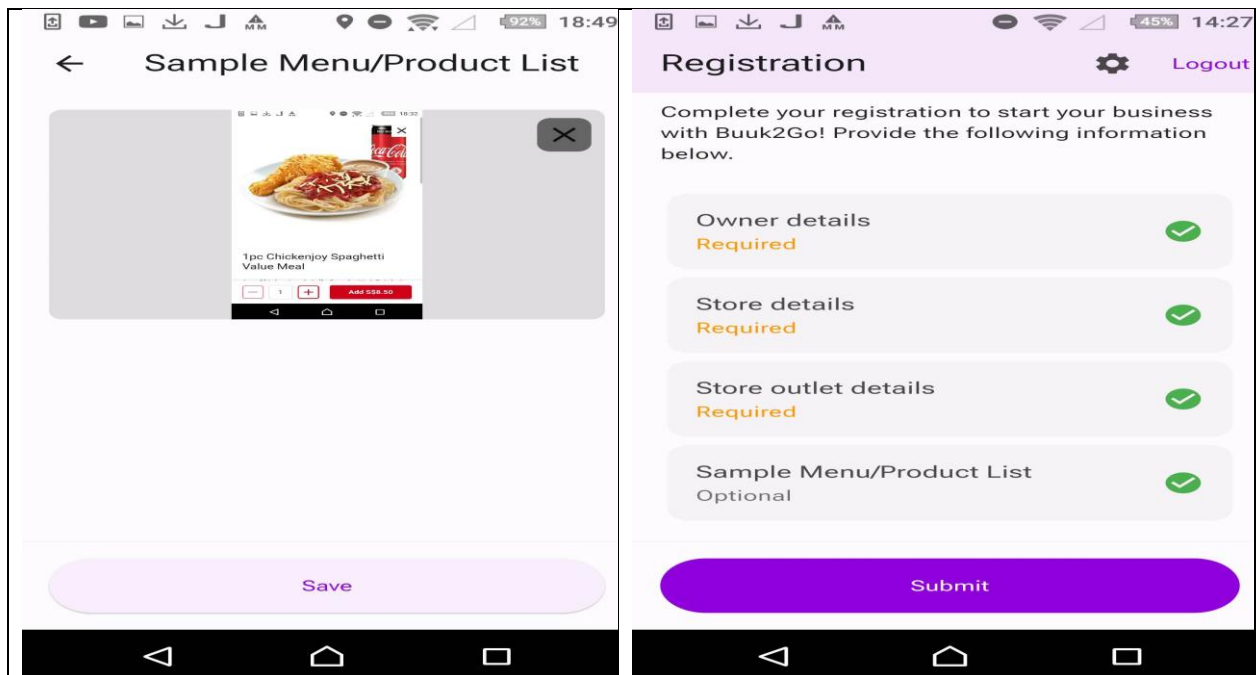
92% 18:49

Sample Menu/Product List

18:32

1pc Chickenjoy Spaghetti Value Meal

1

Add S$8.50

Save

45% 14:27

Registration

Logout

Complete your registration to start your business with Buuk2Go! Provide the following information below.

Owner details
Required

Store details
Required

Store outlet details
Required

Sample Menu/Product List
Optional

Submit